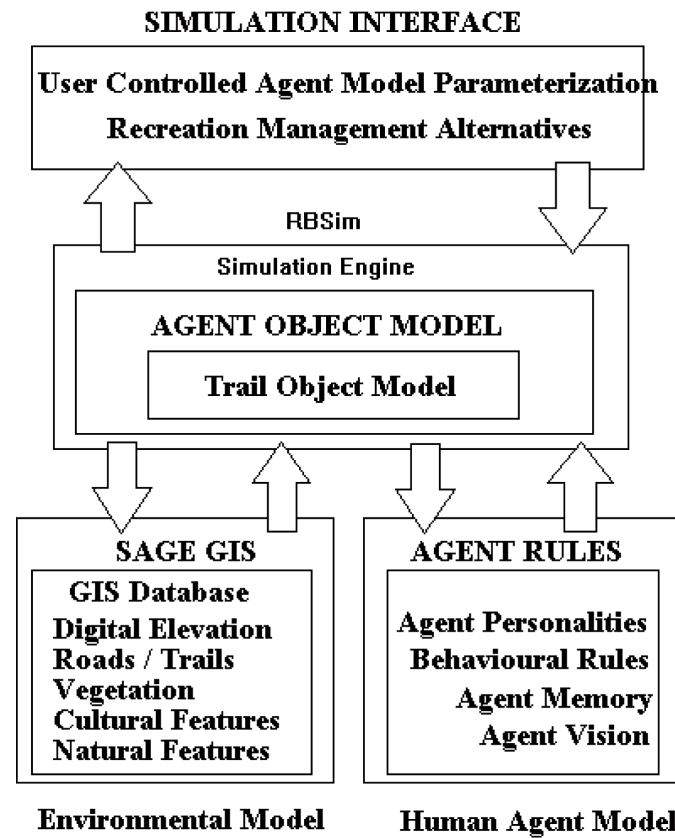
SIMULATION INTERFACE

User Controlled Agent Model Parameterization
Recreation Management Alternatives

RBSim

Simulation Engine

AGENT OBJECT MODEL

Trail Object Model

SAGE GIS

GIS Database
Digital Elevation
Roads / Trails
Vegetation
Cultural Features
Natural Features

AGENT RULES

Agent Personalities
Behavioural Rules
Agent Memory
Agent Vision

Environmental Model

Human Agent Model